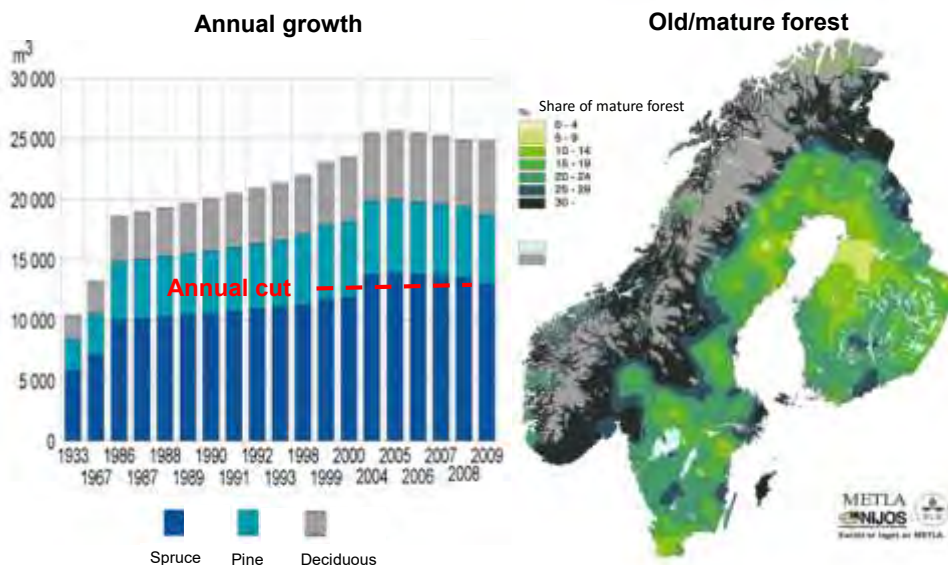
Annual growth

$m^3$

30 000
25 000
20 000
15 000
10 000
5 000
0

1933 1986 1988 1990 1992 1998 2000 2005 2007 2009
1967 1987 1989 1991 1993 1999 2004 2006 2008

Annual cut

Spruce Pine Deciduous

Old/mature forest

Share of mature forest
0 - 4
5 - 9
10 - 14
15 - 19
20 - 24
25 - 29
30 -

METLA
NIJOS
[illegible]